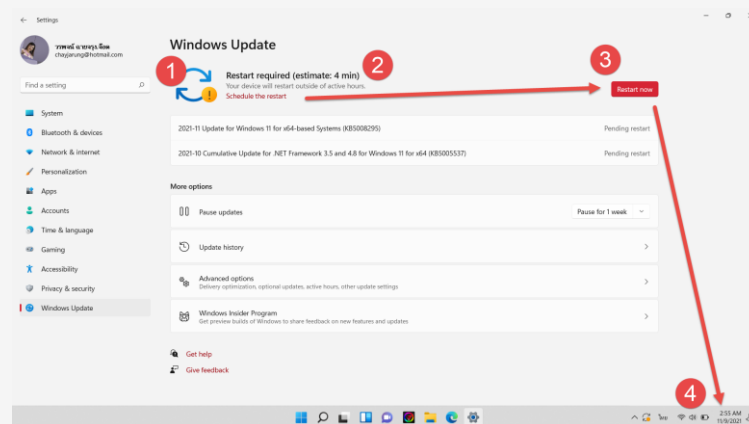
Settings

วรพงษ์ ฉายจรูญ
chayjarung@hotmail.com

Find a setting

System
Bluetooth & devices
Network & internet
Personalization
Apps
Accounts
Time & language
Gaming
Accessibility
Privacy & security
Windows Update

Windows Update

1

2

3

Restart required (estimate: 4 min)
Your device will restart outside of active hours.
Schedule the restart

Restart now

2021-11 Update for Windows 11 for x64-based Systems (KB5008295)
Pending restart

2021-10 Cumulative Update for .NET Framework 3.5 and 4.8 for Windows 11 for x64 (KB5005537)
Pending restart

More options

Pause updates
Pause for 1 week

Update history

Advanced options
Delivery optimization, optional updates, active hours, other update settings

Windows Insider Program
Get preview builds of Windows to share feedback on new features and updates

Get help
Give feedback

4

2:55 AM
11/9/2021